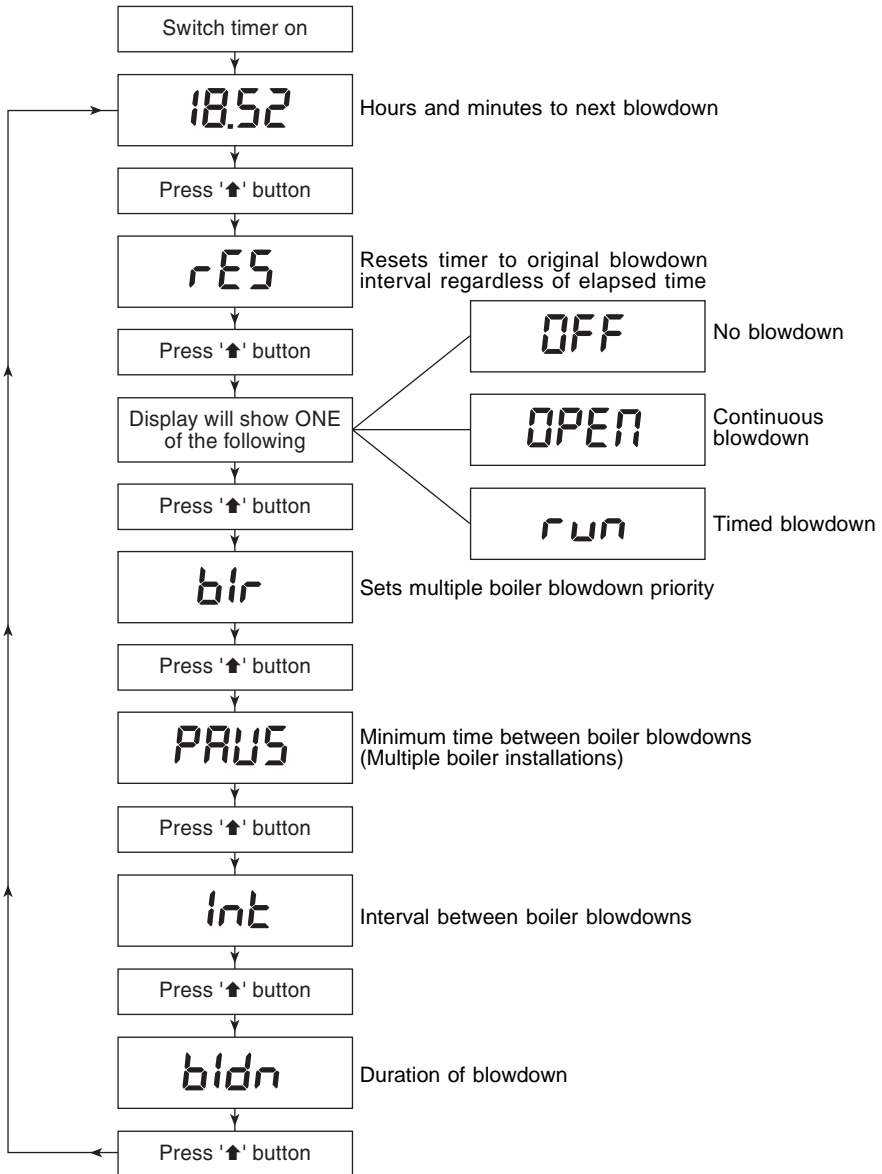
Switch timer on

18.52

Hours and minutes to next blowdown

Press '⬆' button

rES

Resets timer to original blowdown interval regardless of elapsed time

Press '⬆' button

Display will show ONE of the following

OFF

No blowdown

OPEN

Continuous blowdown

run

Timed blowdown

Press '⬆' button

blr

Sets multiple boiler blowdown priority

Press '⬆' button

PAUS

Minimum time between boiler blowdowns (Multiple boiler installations)

Press '⬆' button

Int

Interval between boiler blowdowns

Press '⬆' button

bldn

Duration of blowdown

Press '⬆' button